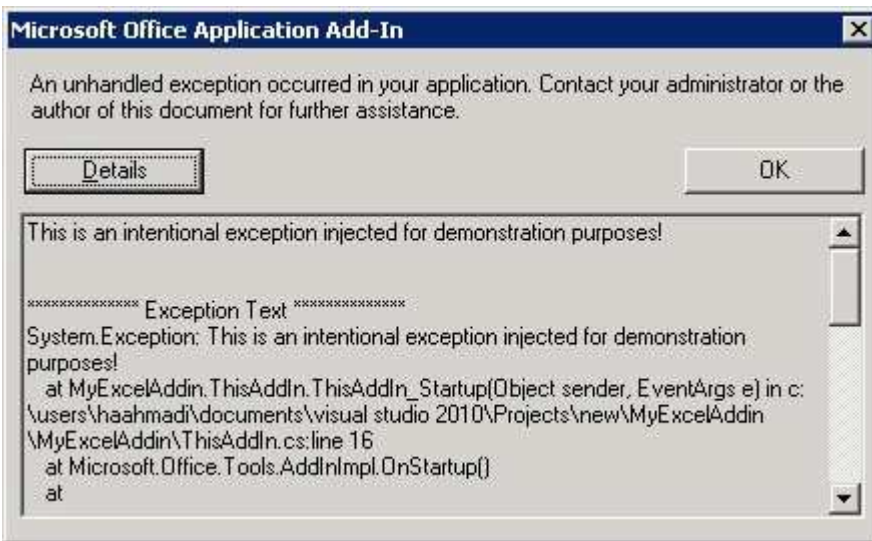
Microsoft Office Application Add-In

An unhandled exception occurred in your application. Contact your administrator or the author of this document for further assistance.

Details

OK

This is an intentional exception injected for demonstration purposes!

************** Exception Text **************
System.Exception: This is an intentional exception injected for demonstration purposes!
at MyExcelAddin.ThisAddIn.ThisAddIn_Startup(Object sender, EventArgs e) in c:\users\haahmadi\documents\visual studio 2010\Projects\new\MyExcelAddin\MyExcelAddin\ThisAddIn.cs:line 16
at Microsoft.Office.Tools.AddInImpl.OnStartup()
at